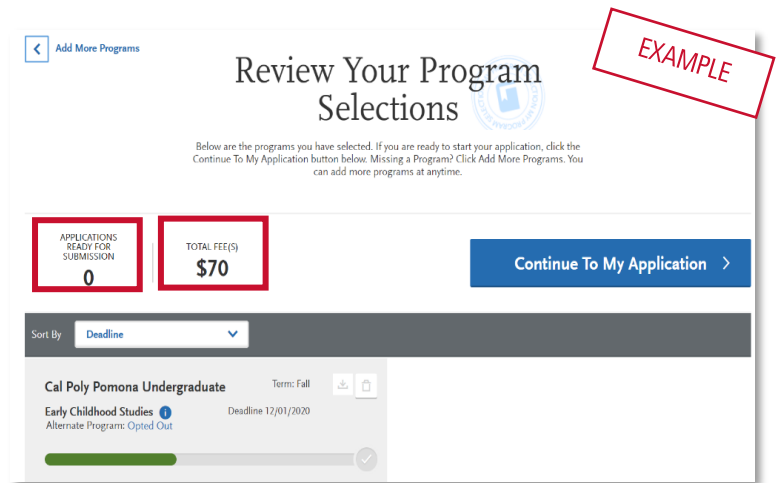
EXAMPLE

Add More Programs

Review Your Program Selections

Below are the programs you have selected. If you are ready to start your application, click the Continue To My Application button below. Missing a Program? Click Add More Programs. You can add more programs at anytime.

APPLICATIONS READY FOR SUBMISSION
0

TOTAL FEE(S)
$70

Continue To My Application

Sort By
Deadline

Cal Poly Pomona Undergraduate
Term: Fall
Early Childhood Studies
Deadline 12/01/2020
Alternate Program: Opted Out